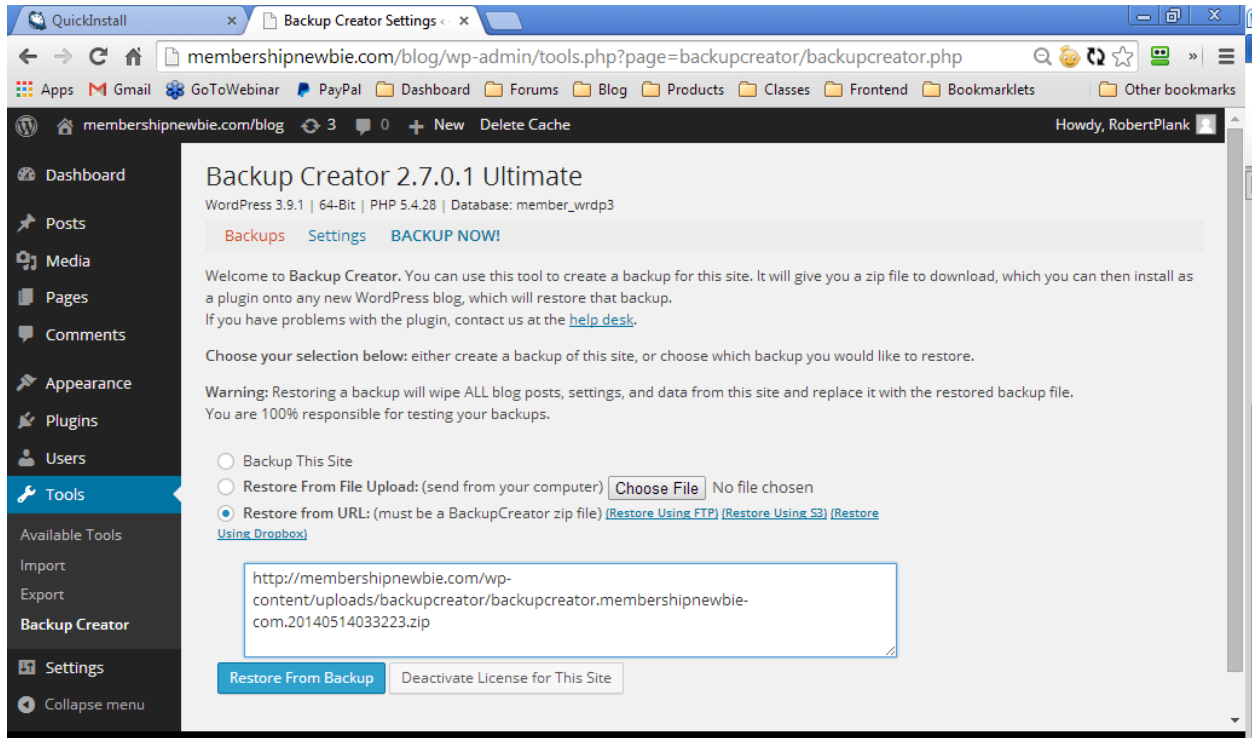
QuickInstall ×
Backup Creator Settings ‹ ×

membershipnewbie.com/blog/wp-admin/tools.php?page=backupcreator/backupcreator.php

Apps Gmail GoToWebinar PayPal Dashboard Forums Blog Products Classes Frontend Bookmarklets Other bookmarks

membershipnewbie.com/blog 3 0 New Delete Cache Howdy, RobertPlank

Dashboard
Posts
Media
Pages
Comments
Appearance
Plugins
Users
Tools
Available Tools
Import
Export
Backup Creator
Settings
Collapse menu

Backup Creator 2.7.0.1 Ultimate
WordPress 3.9.1 | 64-Bit | PHP 5.4.28 | Database: member_wrdp3

Backups Settings BACKUP NOW!

Welcome to Backup Creator. You can use this tool to create a backup for this site. It will give you a zip file to download, which you can then install as a plugin onto any new WordPress blog, which will restore that backup.
If you have problems with the plugin, contact us at the help desk.

Choose your selection below: either create a backup of this site, or choose which backup you would like to restore.

Warning: Restoring a backup will wipe ALL blog posts, settings, and data from this site and replace it with the restored backup file.
You are 100% responsible for testing your backups.

Backup This Site
Restore From File Upload: (send from your computer) Choose File No file chosen
Restore from URL: (must be a BackupCreator zip file) (Restore Using FTP) (Restore Using S3) (Restore Using Dropbox)

http://membershipnewbie.com/wp-content/uploads/backupcreator/backupcreator.membershipnewbie-com.20140514033223.zip

Restore From Backup Deactivate License for This Site